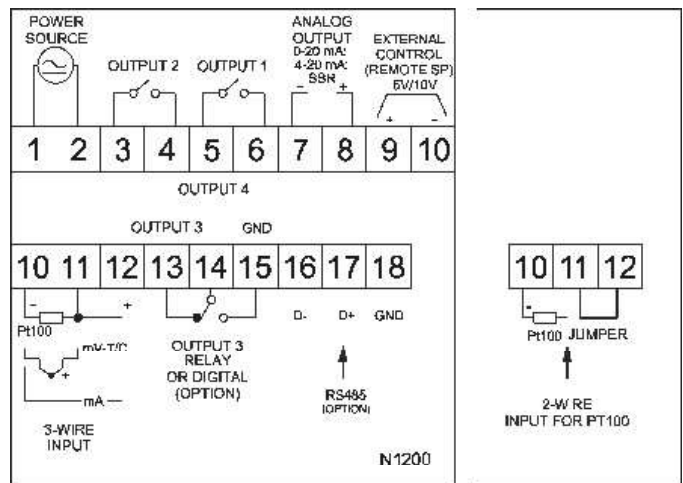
POWER SOURCE

OUTPUT 2

OUTPUT 1

ANALOG OUTPUT 0-20 mA; 4-20 mA; SSR

- +

EXTERNAL CONTROL (REMOTE SP) 5V/10V

+ -

| 1 | 2 | 3 | 4 | 5 | 6 | 7 | 8 | 9 | 10 |
|---|---|---|---|---|---|---|---|---|---|

OUTPUT 4

OUTPUT 3

GND

| 10 | 11 | 12 | 13 | 14 | 15 | 16 | 17 | 18 |
|---|---|---|---|---|---|---|---|---|

- +

Pt100

mV-T/C

+

mA

3-WIRE INPUT

OUTPUT 3 RELAY OR DIGITAL (OPTION)

D-

D+

GND

RS485 (OPTION)

N1200

| 10 | 11 | 12 |
|---|---|---|

-

Pt100 JUMPER

2-W RE INPUT FOR PT100